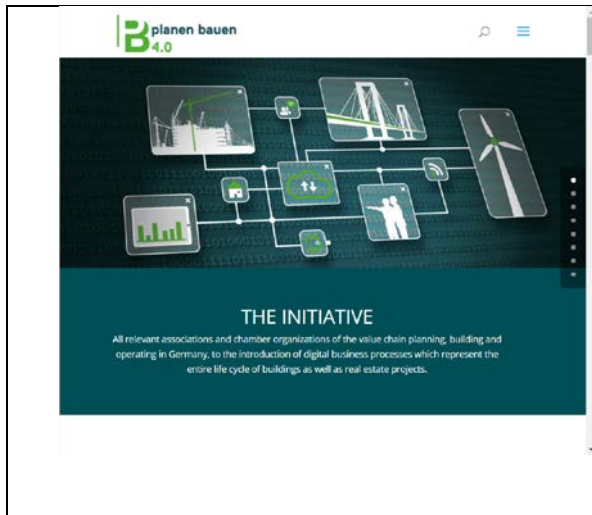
planen bauen 4.0

THE INITIATIVE

All relevant associations and chamber organizations of the value chain planning, building and operating in Germany, to the introduction of digital business processes which represent the entire life cycle of buildings as well as real estate projects.